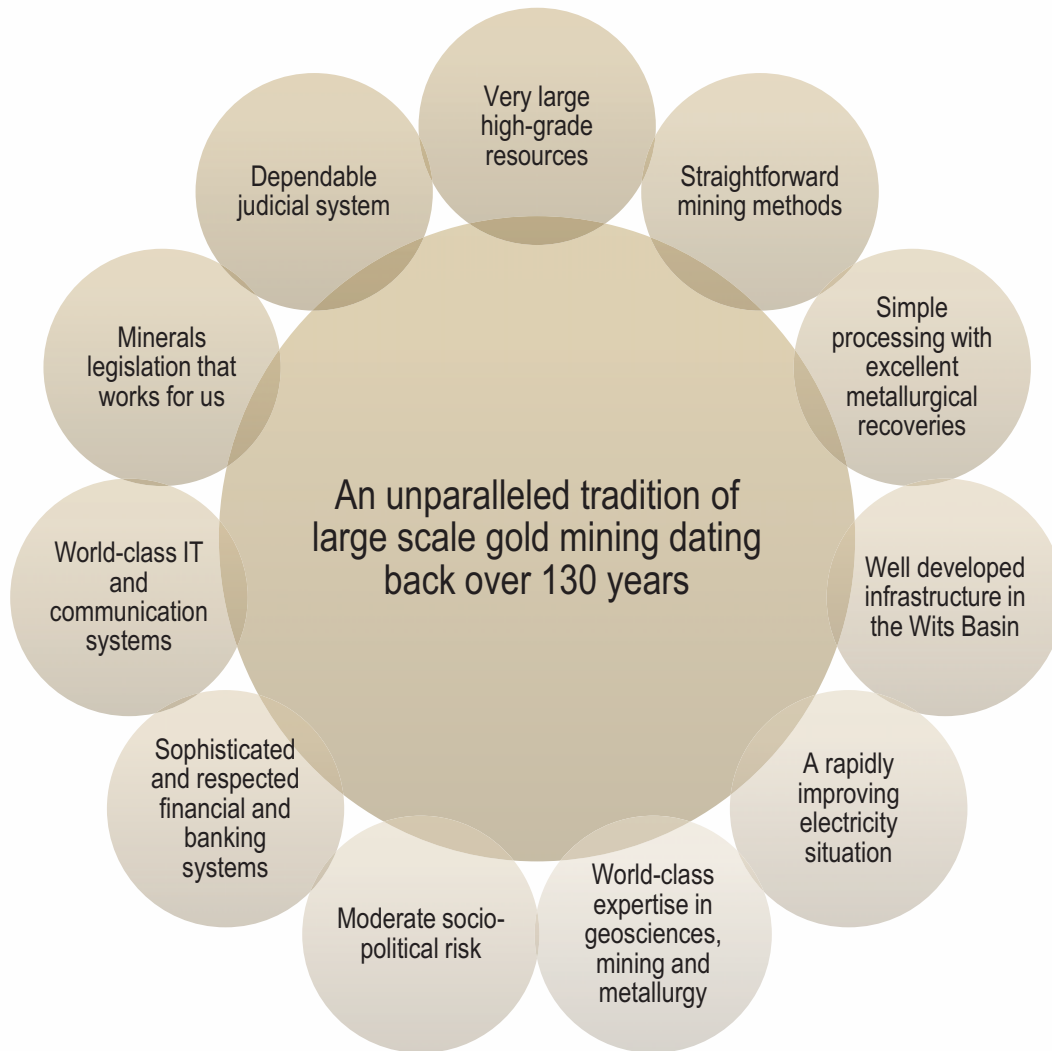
Very large high-grade resources

Straightforward mining methods

Simple processing with excellent metallurgical recoveries

Well developed infrastructure in the Wits Basin

A rapidly improving electricity situation

World-class expertise in geosciences, mining and metallurgy

Moderate socio-political risk

Sophisticated and respected financial and banking systems

World-class IT and communication systems

Minerals legislation that works for us

Dependable judicial system

An unparalleled tradition of large scale gold mining dating back over 130 years